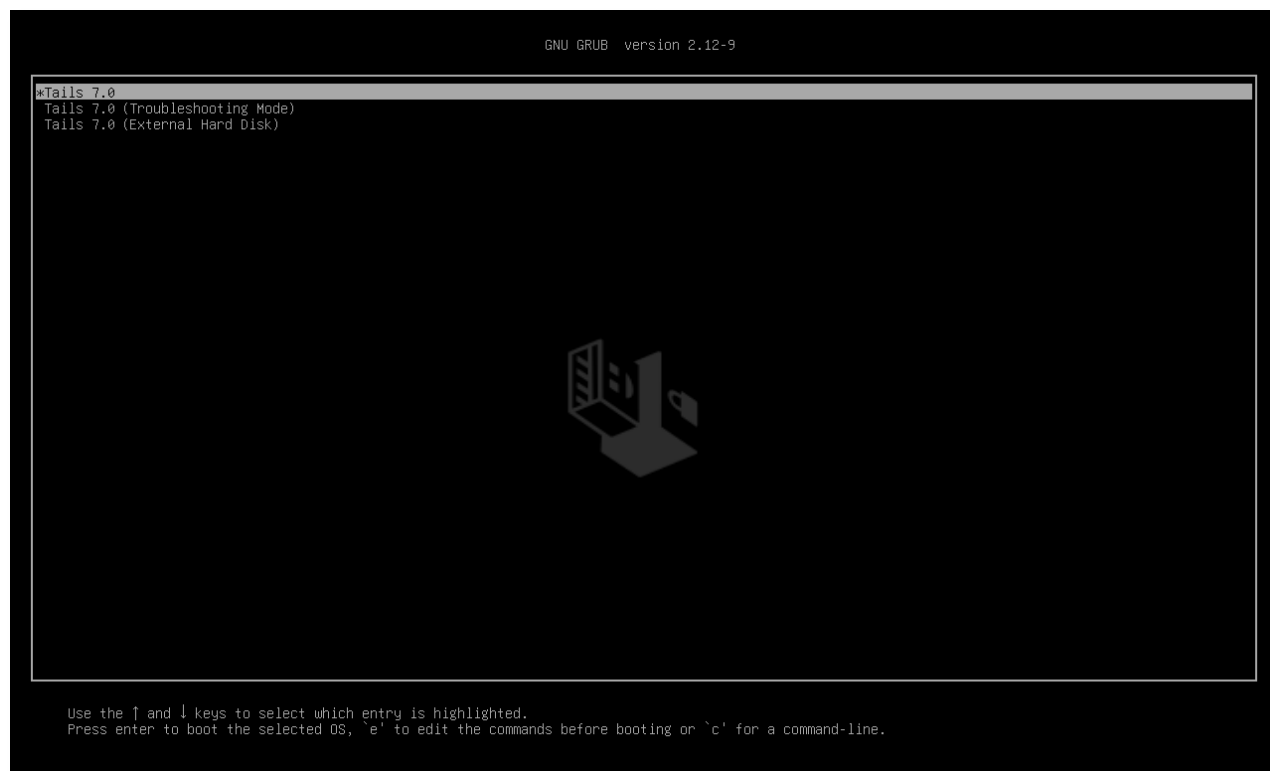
GNU GRUB version 2.12-9

*Tails 7.0
Tails 7.0 (Troubleshooting Mode)
Tails 7.0 (External Hard Disk)

Use the ↑ and ↓ keys to select which entry is highlighted.
Press enter to boot the selected OS, `e' to edit the commands before booting or `c' for a command-line.